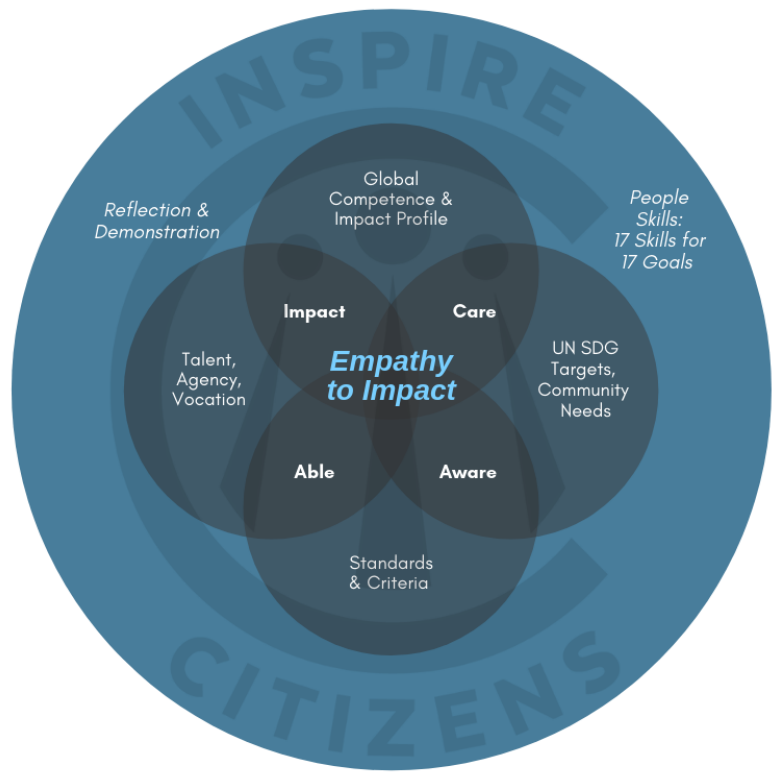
INSPIRE

Reflection & Demonstration

Global Competence & Impact Profile

People Skills: 17 Skills for 17 Goals

Impact

Care

Talent, Agency, Vocation

Empathy to Impact

UN SDG Targets, Community Needs

Able

Aware

Standards & Criteria

CITIZENS